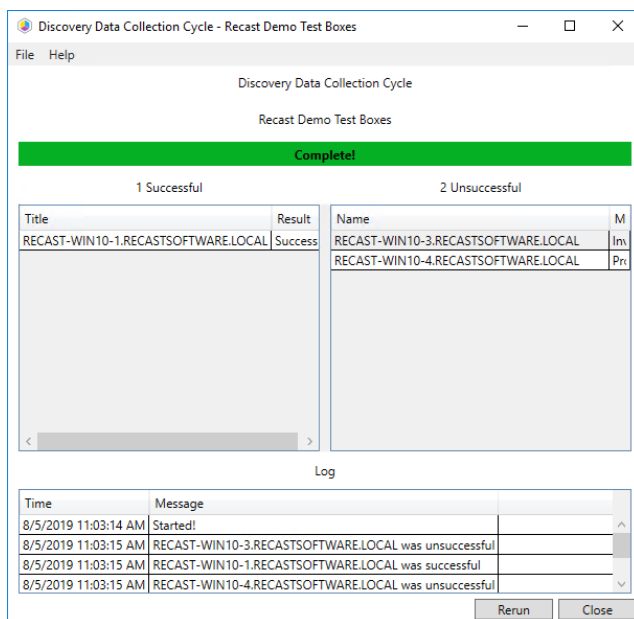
Discovery Data Collection Cycle - Recast Demo Test Boxes

File Help

Discovery Data Collection Cycle

Recast Demo Test Boxes

Complete!

1 Successful

2 Unsuccessful

| Title | Result |
|---|---|
| RECAST-WIN10-1.RECASTSOFTWARE.LOCAL | Success |

| Name | M |
|---|---|
| RECAST-WIN10-3.RECASTSOFTWARE.LOCAL | Inv |
| RECAST-WIN10-4.RECASTSOFTWARE.LOCAL | Pro |

Log

| Time | Message |
|---|---|
| 8/5/2019 11:03:14 AM | Started! |
| 8/5/2019 11:03:15 AM | RECAST-WIN10-3.RECASTSOFTWARE.LOCAL was unsuccessful |
| 8/5/2019 11:03:15 AM | RECAST-WIN10-1.RECASTSOFTWARE.LOCAL was successful |
| 8/5/2019 11:03:15 AM | RECAST-WIN10-4.RECASTSOFTWARE.LOCAL was unsuccessful |

Rerun Close